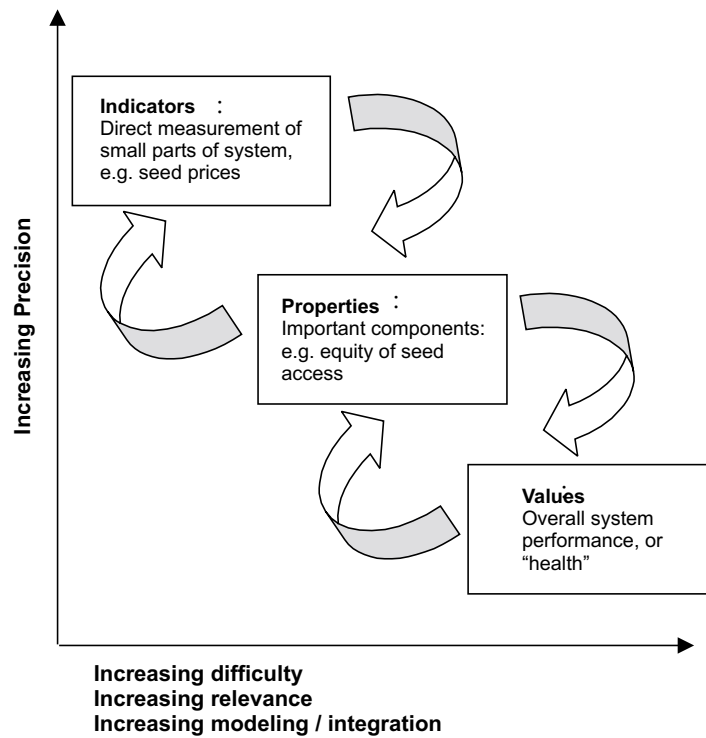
Indicators :
Direct measurement of small parts of system, e.g. seed prices

Properties :
Important components: e.g. equity of seed access

Values
Overall system performance, or "health"

Increasing Precision

Increasing difficulty
Increasing relevance
Increasing modeling / integration